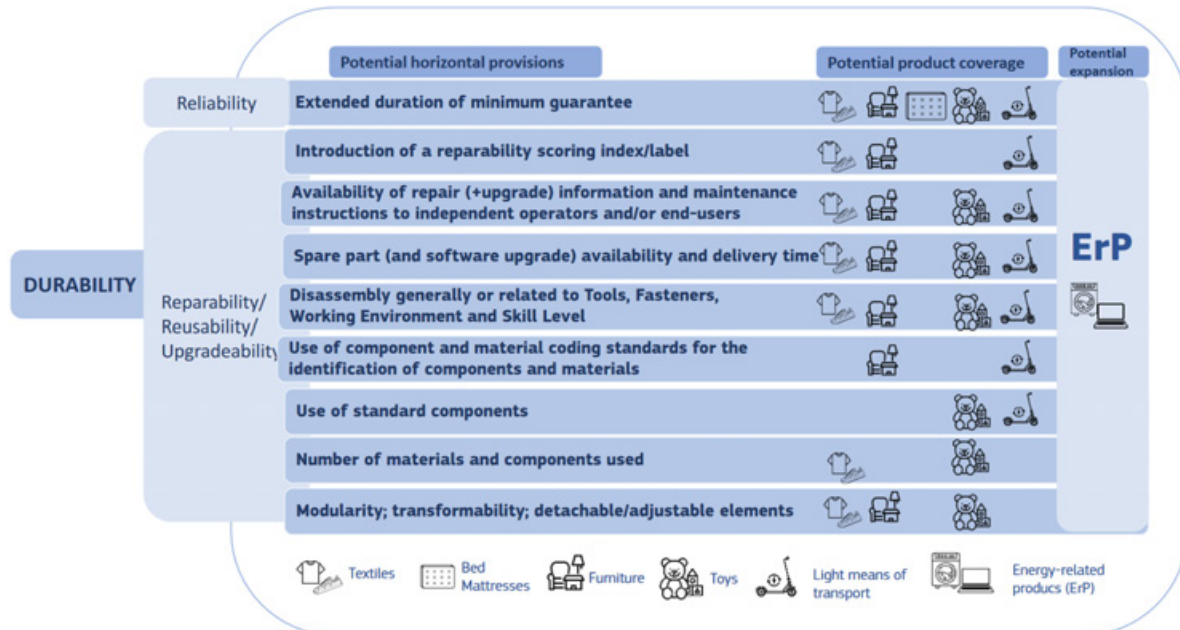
Potential horizontal provisions

Potential product coverage

Potential expansion

DURABILITY

Reliability

Extended duration of minimum guarantee

Reparability/ Reusability/ Upgradeability

Introduction of a reparability scoring index/label

Availability of repair (+upgrade) information and maintenance instructions to independent operators and/or end-users

Spare part (and software upgrade) availability and delivery time

Disassembly generally or related to Tools, Fasteners, Working Environment and Skill Level

Use of component and material coding standards for the identification of components and materials

Use of standard components

Number of materials and components used

Modularity; transformability; detachable/adjustable elements

ErP

Textiles

Bed Mattresses

Furniture

Toys

Light means of transport

Energy-related producs (ErP)